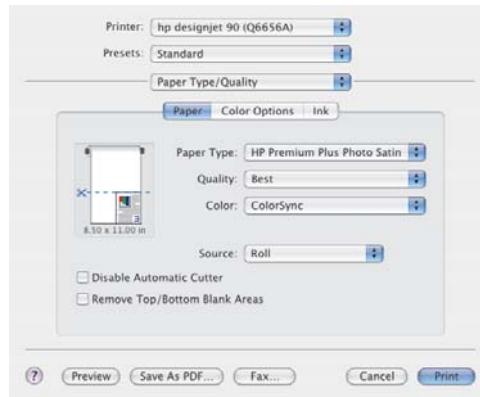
Printer: hp designjet 90 (Q6656A)

Presets: Standard

Paper Type/Quality

Paper Color Options Ink

8.50 x 11.00 in

Paper Type: HP Premium Plus Photo Satin

Quality: Best

Color: ColorSync

Source: Roll

Disable Automatic Cutter

Remove Top/Bottom Blank Areas

?

Preview

Save As PDF...

Fax...

Cancel

Print